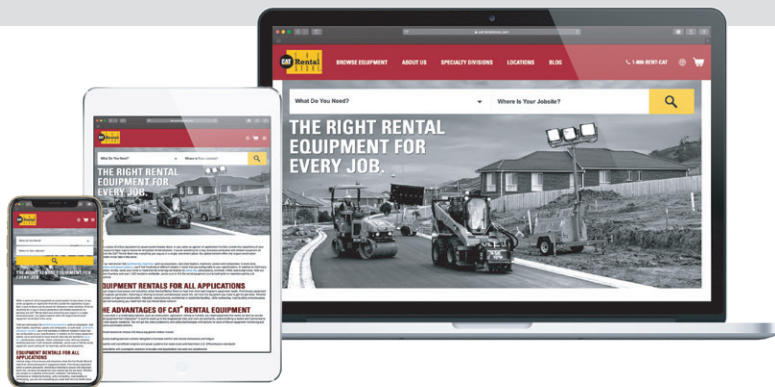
CAT Rental Store

BROWSE EQUIPMENT ABOUT US SPECIALTY DIVISIONS LOCATIONS BLOG

1-800-RENT-CAT

What Do You Need?

Where Is Your Jobsite?

THE RIGHT RENTAL EQUIPMENT FOR EVERY JOB.

CAT Rental Store

What Do You Need?

Where Is Your Jobsite?

THE RIGHT RENTAL EQUIPMENT FOR EVERY JOB.

EQUIPMENT RENTALS FOR ALL APPLICATIONS

THE ADVANTAGES OF CAT® RENTAL EQUIPMENT

CAT Rental Store

THE RIGHT RENTAL EQUIPMENT FOR EVERY JOB.

EQUIPMENT RENTALS FOR ALL APPLICATIONS